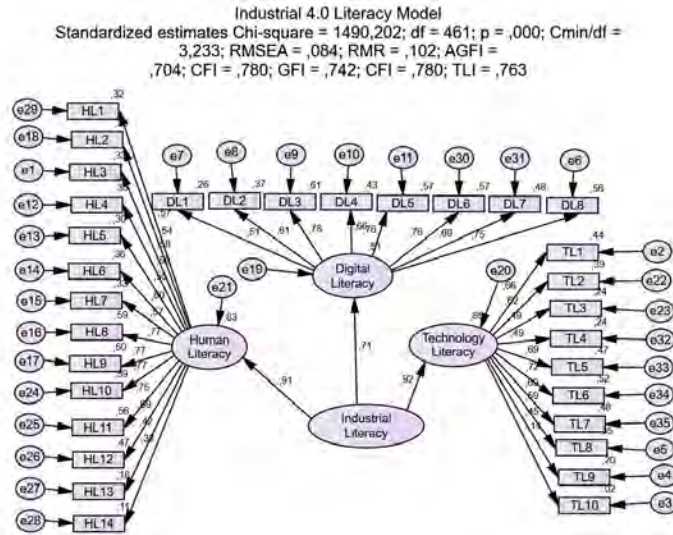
Industrial 4.0 Literacy Model
Standardized estimates Chi-square = 1490,202; df = 461; p = ,000; Cmin/df = 3,233; RMSEA = ,084; RMR = ,102; AGFI = ,704; CFI = ,780; GFI = ,742; CFI = ,780; TLI = ,763

e29 HL1 ,32
e18 HL2
e1 HL3 ,33
e12 HL4 ,35
e13 HL5 ,30
e14 HL6 ,36
e15 HL7 ,33
e16 HL8 ,59
e17 HL9 ,60
e24 HL10 ,59
e25 HL11 ,56
e26 HL12 ,47
e27 HL13 ,18
e28 HL14 ,1

,54 ,58 ,59 ,54 ,60 ,57 ,77 ,77 ,77 ,75 ,69 ,42 ,32

e21 ,83
Human Literacy

e7 e8 e9 e10 e11 e30 e31 e6
DL1 ,26 DL2 ,37 DL3 ,61 DL4 ,43 DL5 ,57 DL6 ,57 DL7 ,48 DL8 ,56
,57 ,51 ,61 ,78 ,66 ,76 ,76 ,69 ,75
e19 ,51
Digital Literacy

e20 ,86
Technology Literacy
TL1 ,44 e2
TL2 ,39 e22
TL3 ,24 e23
TL4 ,24 e32
TL5 ,47 e33
TL6 ,52 e34
TL7 ,48 e35
TL8 e5
TL9 ,20 e4
TL10 ,02 e3
,66 ,62 ,49 ,49 ,69 ,72 ,69 ,59 ,45 ,14

,91 ,71 ,92
Industrial Literacy